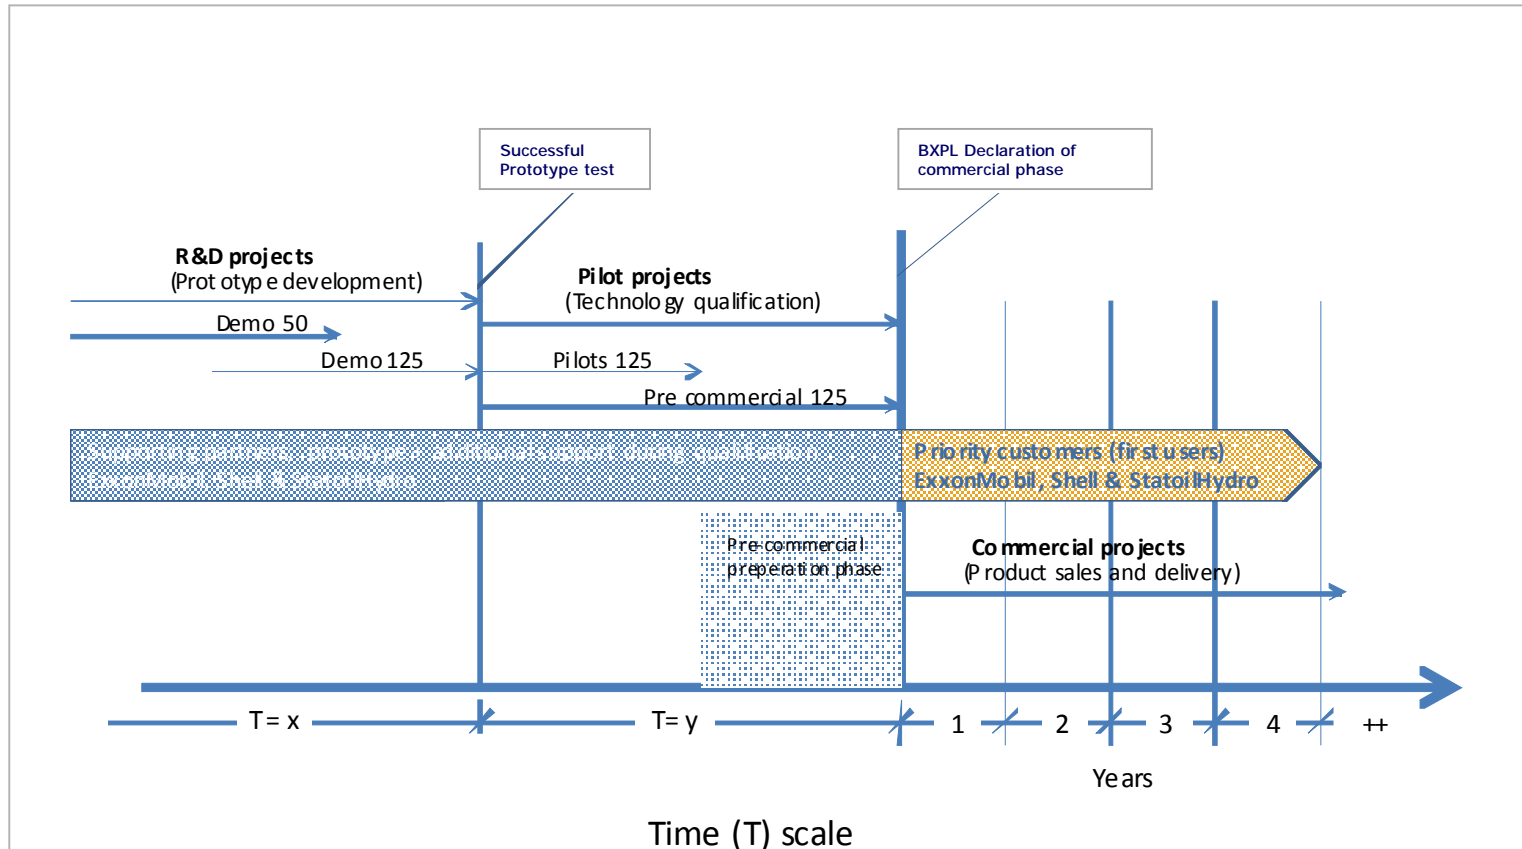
Successful Prototype test

BXPL Declaration of commercial phase

R&D projects
(Prototype development)

Pilot projects
(Technology qualification)

Demo 50

Demo 125

Pilots 125

Pre commercial 125

Supporting partners, prototype – additional support during qualification
ExxonMobil, Shell & StatoilHydro

Priority customers (first users)
ExxonMobil, Shell & StatoilHydro

Pre-commercial preperation phase

Commercial projects
(Product sales and delivery)

T = x

T = y

1

2

3

4

++

Years

Time (T) scale